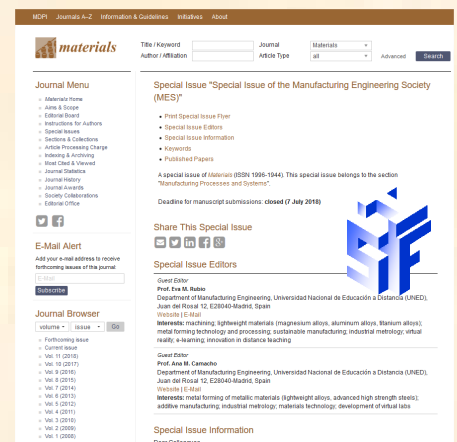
MDPI Journals A–Z Information & Guidelines Initiatives About

materials

Title / Keyword
Author / Affiliation
Journal Materials
Article Type all
Advanced Search

Journal Menu

Materials Home
Aims & Scope
Editorial Board
Instructions for Authors
Special Issues
Sections & Collections
Article Processing Charge
Indexing & Archiving
Most Cited & Viewed
Journal Statistics
Journal History
Journal Awards
Society Collaborations
Editorial Office

E-Mail Alert

Add your e-mail address to receive forthcoming issues of this journal:

E-Mail
Subscribe

Journal Browser

volume issue Go

Forthcoming issue
Current issue
Vol. 11 (2018)
Vol. 10 (2017)
Vol. 9 (2016)
Vol. 8 (2015)
Vol. 7 (2014)
Vol. 6 (2013)
Vol. 5 (2012)
Vol. 4 (2011)
Vol. 3 (2010)
Vol. 2 (2009)
Vol. 1 (2008)

Special Issue "Special Issue of the Manufacturing Engineering Society (MES)"

Print Special Issue Flyer
Special Issue Editors
Special Issue Information
Keywords
Published Papers

A special issue of Materials (ISSN 1996-1944). This special issue belongs to the section "Manufacturing Processes and Systems".

Deadline for manuscript submissions: closed (7 July 2018)

Share This Special Issue

Special Issue Editors

Guest Editor
Prof. Eva M. Rubio
Department of Manufacturing Engineering, Universidad Nacional de Educación a Distancia (UNED), Juan del Rosal 12, E28040-Madrid, Spain
Website | E-Mail
Interests: machining; lightweight materials (magnesium alloys, aluminum alloys, titanium alloys); metal forming technology and processing; sustainable manufacturing; industrial metrology; virtual reality; e-learning; innovation in distance teaching

Guest Editor
Prof. Ana M. Camacho
Department of Manufacturing Engineering, Universidad Nacional de Educación a Distancia (UNED), Juan del Rosal 12, E28040-Madrid, Spain
Website | E-Mail
Interests: metal forming of metallic materials (lightweight alloys, advanced high strength steels); additive manufacturing; industrial metrology; materials technology; development of virtual labs

Special Issue Information

Dear Colleagues,